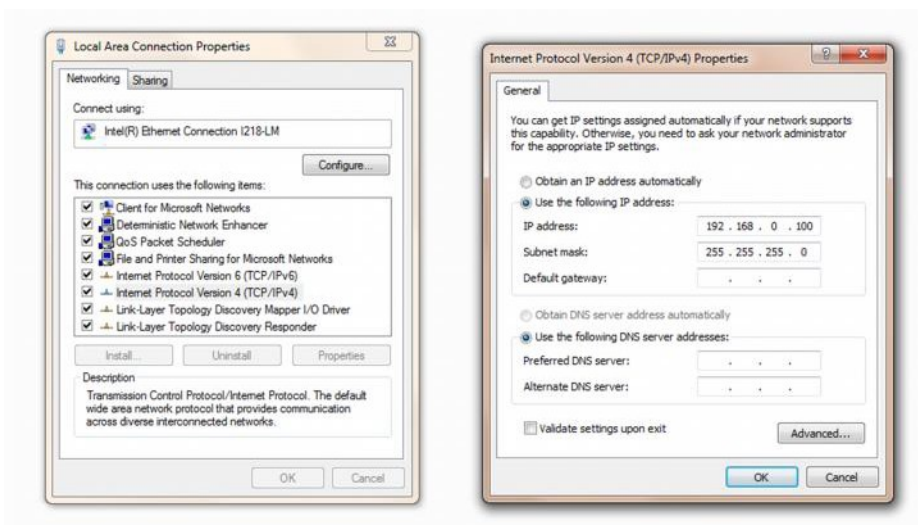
Local Area Connection Properties

Networking Sharing

Connect using:

Intel(R) Ethernet Connection I218-LM

Configure...

This connection uses the following items:

Client for Microsoft Networks
Deterministic Network Enhancer
QoS Packet Scheduler
File and Printer Sharing for Microsoft Networks
Internet Protocol Version 6 (TCP/IPv6)
Internet Protocol Version 4 (TCP/IPv4)
Link-Layer Topology Discovery Mapper I/O Driver
Link-Layer Topology Discovery Responder

Install... Uninstall Properties

Description
Transmission Control Protocol/Internet Protocol. The default wide area network protocol that provides communication across diverse interconnected networks.

OK Cancel

Internet Protocol Version 4 (TCP/IPv4) Properties

General

You can get IP settings assigned automatically if your network supports this capability. Otherwise, you need to ask your network administrator for the appropriate IP settings.

Obtain an IP address automatically
Use the following IP address:
IP address: 192 . 168 . 0 . 100
Subnet mask: 255 . 255 . 255 . 0
Default gateway: . . .

Obtain DNS server address automatically
Use the following DNS server addresses:
Preferred DNS server: . . .
Alternate DNS server: . . .

Validate settings upon exit

Advanced...

OK Cancel